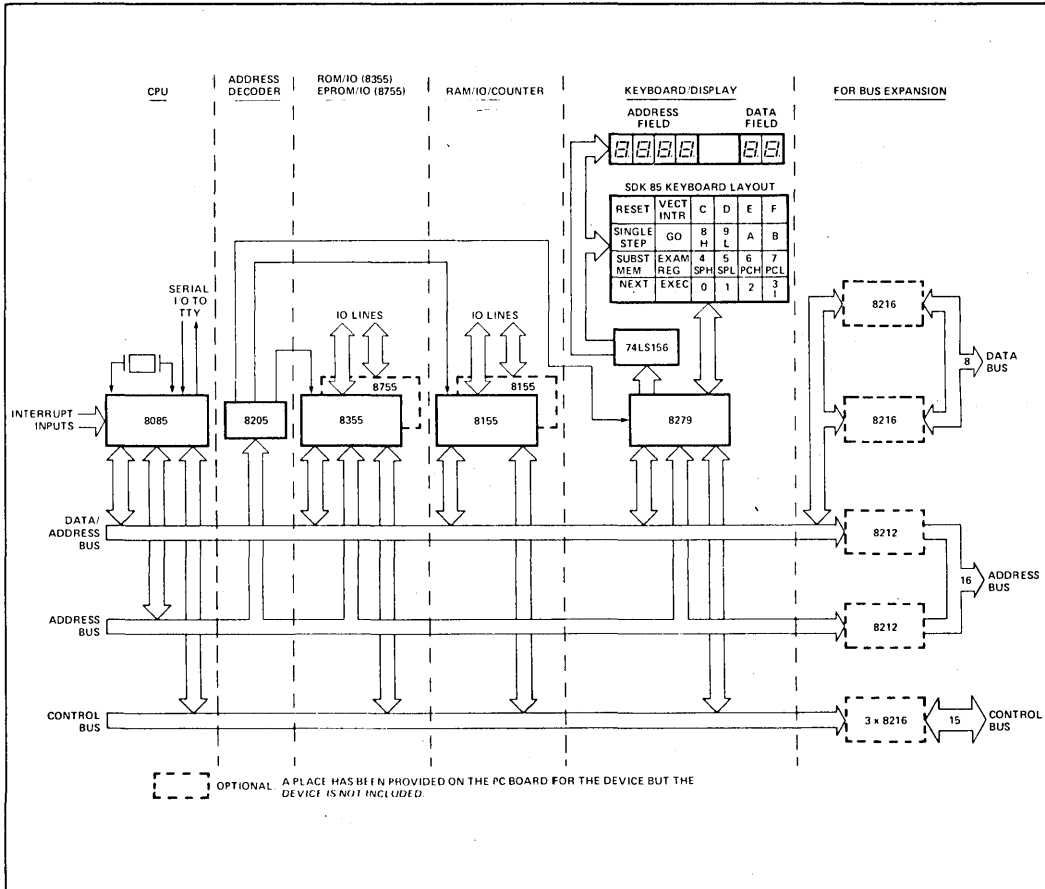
CPU

ADDRESS DECODER

ROM/IO (8355)
EPROM/IO (8755)

RAM/IO/COUNTER

KEYBOARD/DISPLAY

FOR BUS EXPANSION

ADDRESS FIELD

DATA FIELD

SDK 85 KEYBOARD LAYOUT

| RESET | VECT INTR | C | D | E | F |
|---|---|---|---|---|---|
| SINGLE STEP | GO | 8 H | 9 L | A | B |
| SUBST MEM | EXAM REG | 4 SPH | 5 SPL | 6 PCH | 7 PCL |
| NEXT | EXEC | 0 | 1 | 2 | 3 I |

SERIAL I O TO TTY

IO LINES

IO LINES

8755

8155

74LS156

8216

8 DATA BUS

INTERRUPT INPUTS

8085

8205

8355

8155

8279

8216

DATA/ ADDRESS BUS

8212

16 ADDRESS BUS

ADDRESS BUS

8212

CONTROL BUS

3 x 8216

15

CONTROL BUS

OPTIONAL. A PLACE HAS BEEN PROVIDED ON THE PC BOARD FOR THE DEVICE BUT THE DEVICE IS NOT INCLUDED.